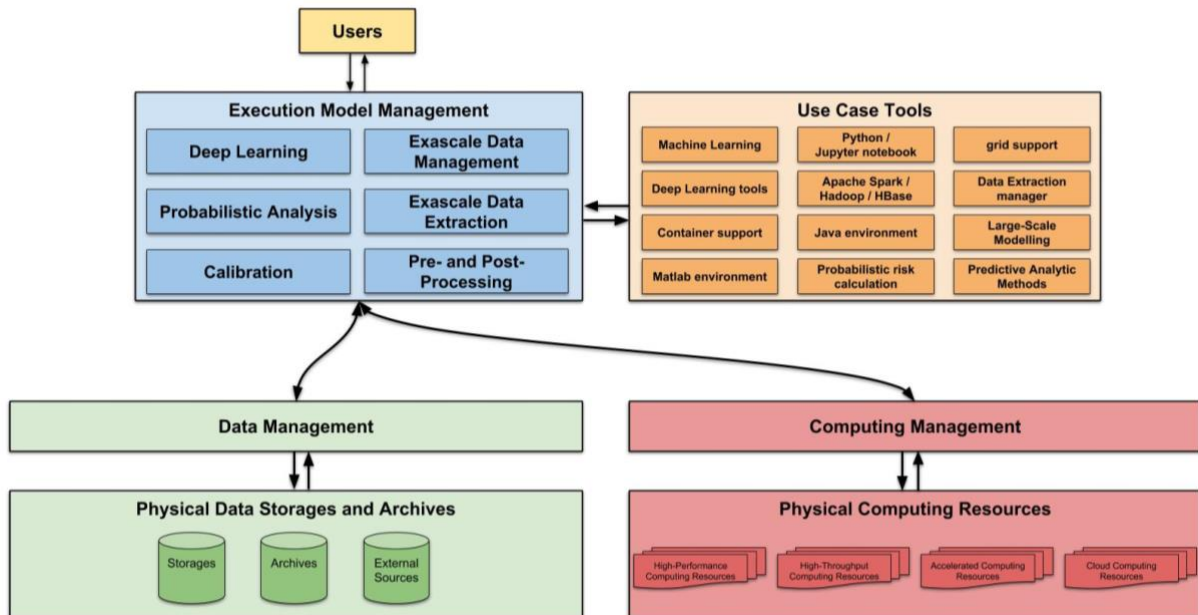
Users

Execution Model Management

Deep Learning

Exascale Data Management

Probabilistic Analysis

Exascale Data Extraction

Calibration

Pre- and Post-Processing

Use Case Tools

Machine Learning

Python / Jupyter notebook

grid support

Deep Learning tools

Apache Spark / Hadoop / HBase

Data Extraction manager

Container support

Java environment

Large-Scale Modelling

Matlab environment

Probabilistic risk calculation

Predictive Analytic Methods

Data Management

Computing Management

Physical Data Storages and Archives

Storages

Archives

External Sources

Physical Computing Resources

High-Performance Computing Resources

High-Throughput Computing Resources

Accelerated Computing Resources

Cloud Computing Resources